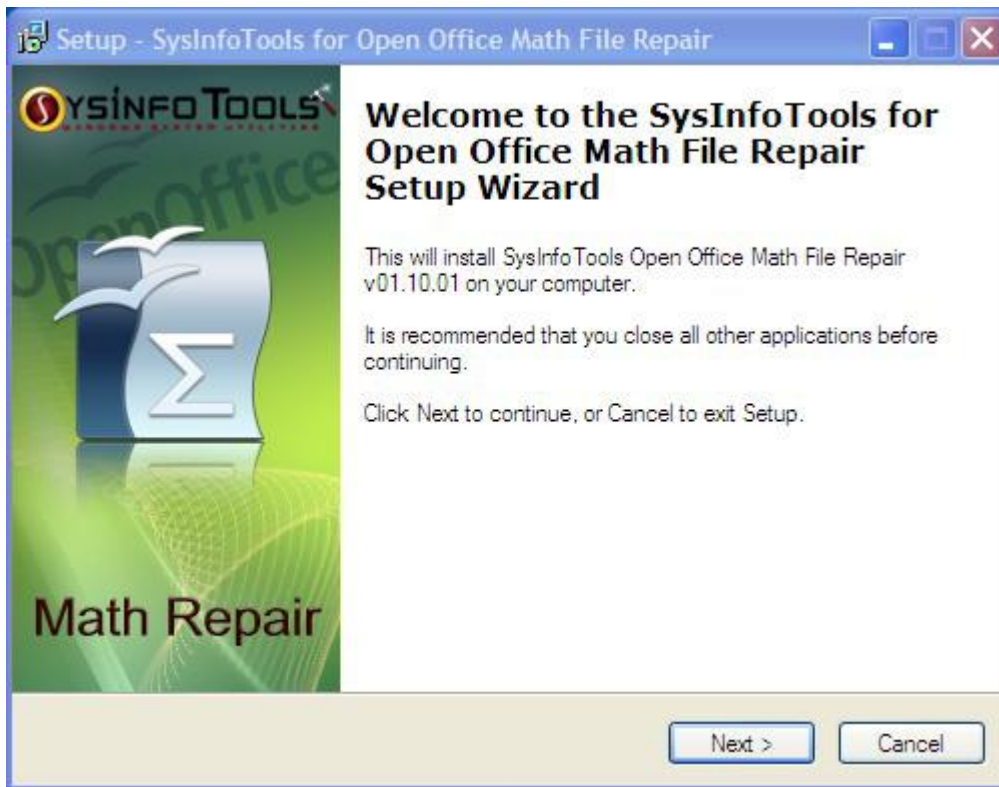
Setup - SysInfoTools for Open Office Math File Repair

SYSINFOTOOLS
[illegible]

OpenOffice

Math Repair

Welcome to the SysInfoTools for Open Office Math File Repair Setup Wizard

This will install SysInfoTools Open Office Math File Repair v01.10.01 on your computer.

It is recommended that you close all other applications before continuing.

Click Next to continue, or Cancel to exit Setup.

Next >

Cancel